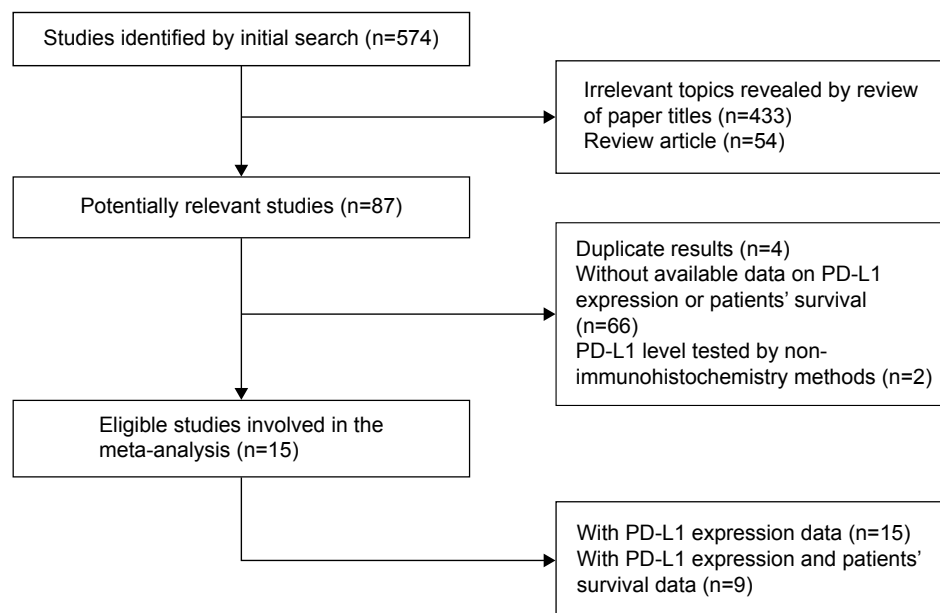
Studies identified by initial search (n=574)

Irrelevant topics revealed by review of paper titles (n=433)
Review article (n=54)

Potentially relevant studies (n=87)

Duplicate results (n=4)
Without available data on PD-L1 expression or patients' survival (n=66)
PD-L1 level tested by non-immunohistochemistry methods (n=2)

Eligible studies involved in the meta-analysis (n=15)

With PD-L1 expression data (n=15)
With PD-L1 expression and patients' survival data (n=9)